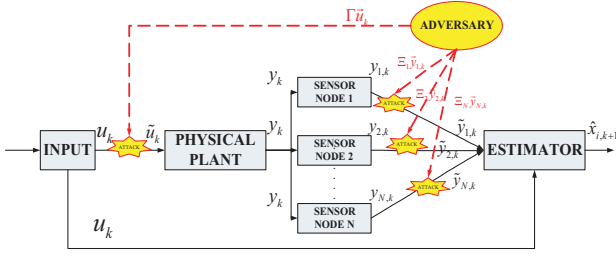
$\Gamma\vec{u}_k$

ADVERSARY

$y_k$

SENSOR NODE 1

$y_{1,k}$

$\Xi_1\vec{y}_{1,k}$

$\Xi_2\vec{y}_{2,k}$

$\Xi_N\vec{y}_{N,k}$

ATTACK

$u_k$

$\tilde{u}_k$

INPUT

ATTACK

PHYSICAL PLANT

$y_k$

SENSOR NODE 2

$y_{2,k}$

ATTACK

$\tilde{y}_{1,k}$

$\tilde{y}_{2,k}$

ESTIMATOR

$\hat{x}_{i,k+1}$

$y_k$

SENSOR NODE N

$y_{N,k}$

ATTACK

$\tilde{y}_{N,k}$

$u_k$